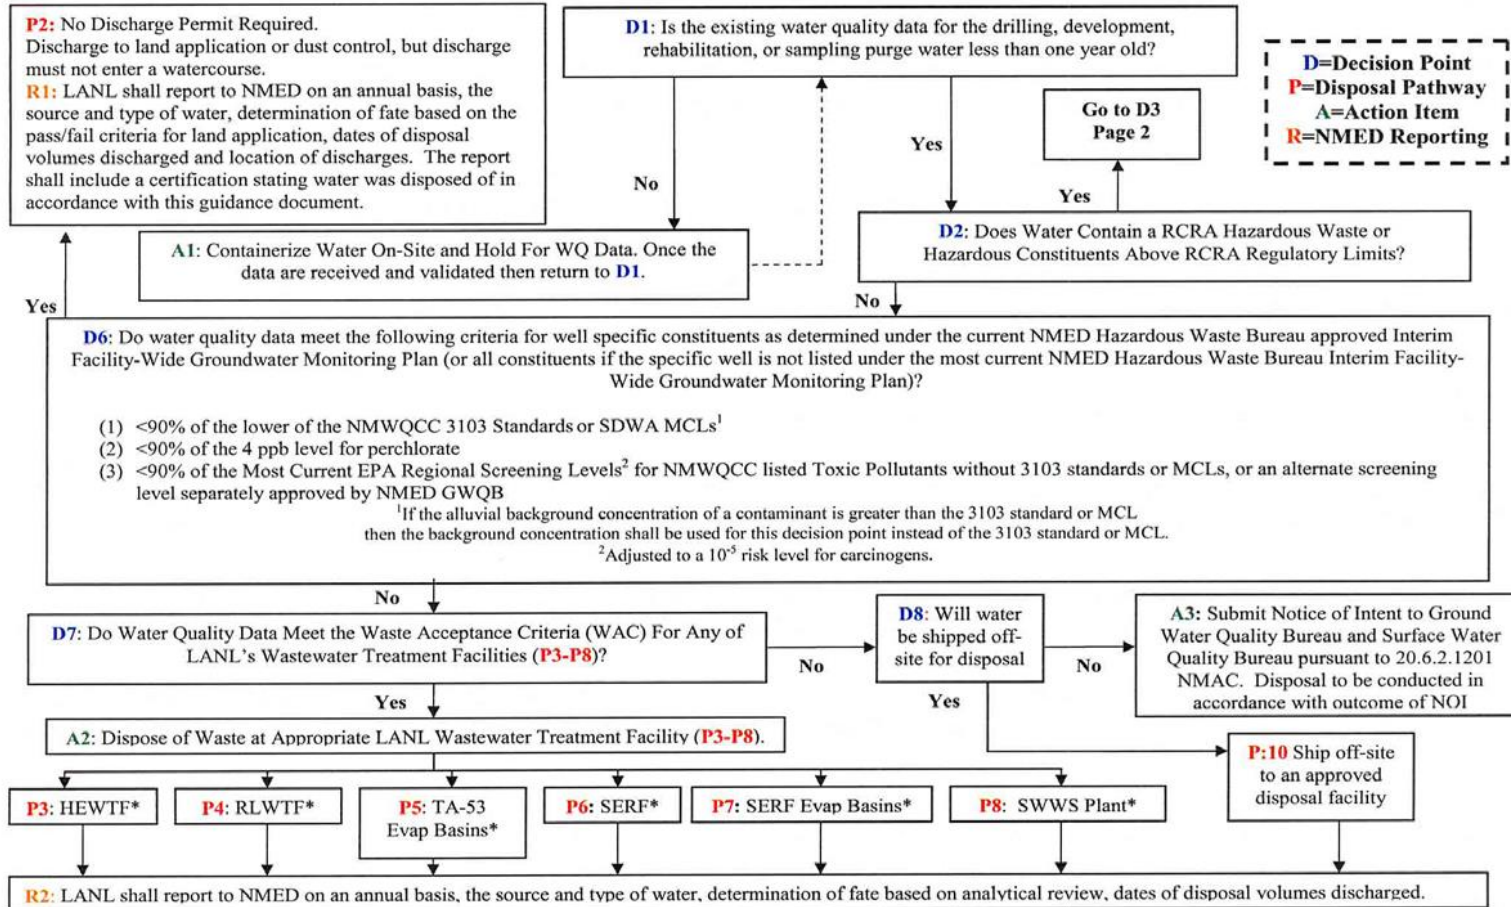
P2: No Discharge Permit Required.
Discharge to land application or dust control, but discharge must not enter a watercourse.
R1: LANL shall report to NMED on an annual basis, the source and type of water, determination of fate based on the pass/fail criteria for land application, dates of disposal volumes discharged and location of discharges. The report shall include a certification stating water was disposed of in accordance with this guidance document.

D1: Is the existing water quality data for the drilling, development, rehabilitation, or sampling purge water less than one year old?

D=Decision Point
P=Disposal Pathway
A=Action Item
R=NMED Reporting

Go to D3
Page 2

Yes

No

Yes

A1: Containerize Water On-Site and Hold For WQ Data. Once the data are received and validated then return to D1.

D2: Does Water Contain a RCRA Hazardous Waste or Hazardous Constituents Above RCRA Regulatory Limits?

Yes

No

D6: Do water quality data meet the following criteria for well specific constituents as determined under the current NMED Hazardous Waste Bureau approved Interim Facility-Wide Groundwater Monitoring Plan (or all constituents if the specific well is not listed under the most current NMED Hazardous Waste Bureau Interim Facility-Wide Groundwater Monitoring Plan)?

(1) <90% of the lower of the NMWQCC 3103 Standards or SDWA MCLs$^1$
(2) <90% of the 4 ppb level for perchlorate
(3) <90% of the Most Current EPA Regional Screening Levels$^2$ for NMWQCC listed Toxic Pollutants without 3103 standards or MCLs, or an alternate screening level separately approved by NMED GWQB
$^1$If the alluvial background concentration of a contaminant is greater than the 3103 standard or MCL then the background concentration shall be used for this decision point instead of the 3103 standard or MCL.
$^2$Adjusted to a $10^{-5}$ risk level for carcinogens.

No

D7: Do Water Quality Data Meet the Waste Acceptance Criteria (WAC) For Any of LANL's Wastewater Treatment Facilities (P3-P8)?

No

D8: Will water be shipped off-site for disposal

No

A3: Submit Notice of Intent to Ground Water Quality Bureau and Surface Water Quality Bureau pursuant to 20.6.2.1201 NMAC. Disposal to be conducted in accordance with outcome of NOI

Yes

Yes

A2: Dispose of Waste at Appropriate LANL Wastewater Treatment Facility (P3-P8).

P:10 Ship off-site to an approved disposal facility

P3: HEWTF*

P4: RLWTF*

P5: TA-53 Evap Basins*

P6: SERF*

P7: SERF Evap Basins*

P8: SWWS Plant*

R2: LANL shall report to NMED on an annual basis, the source and type of water, determination of fate based on analytical review, dates of disposal volumes discharged.